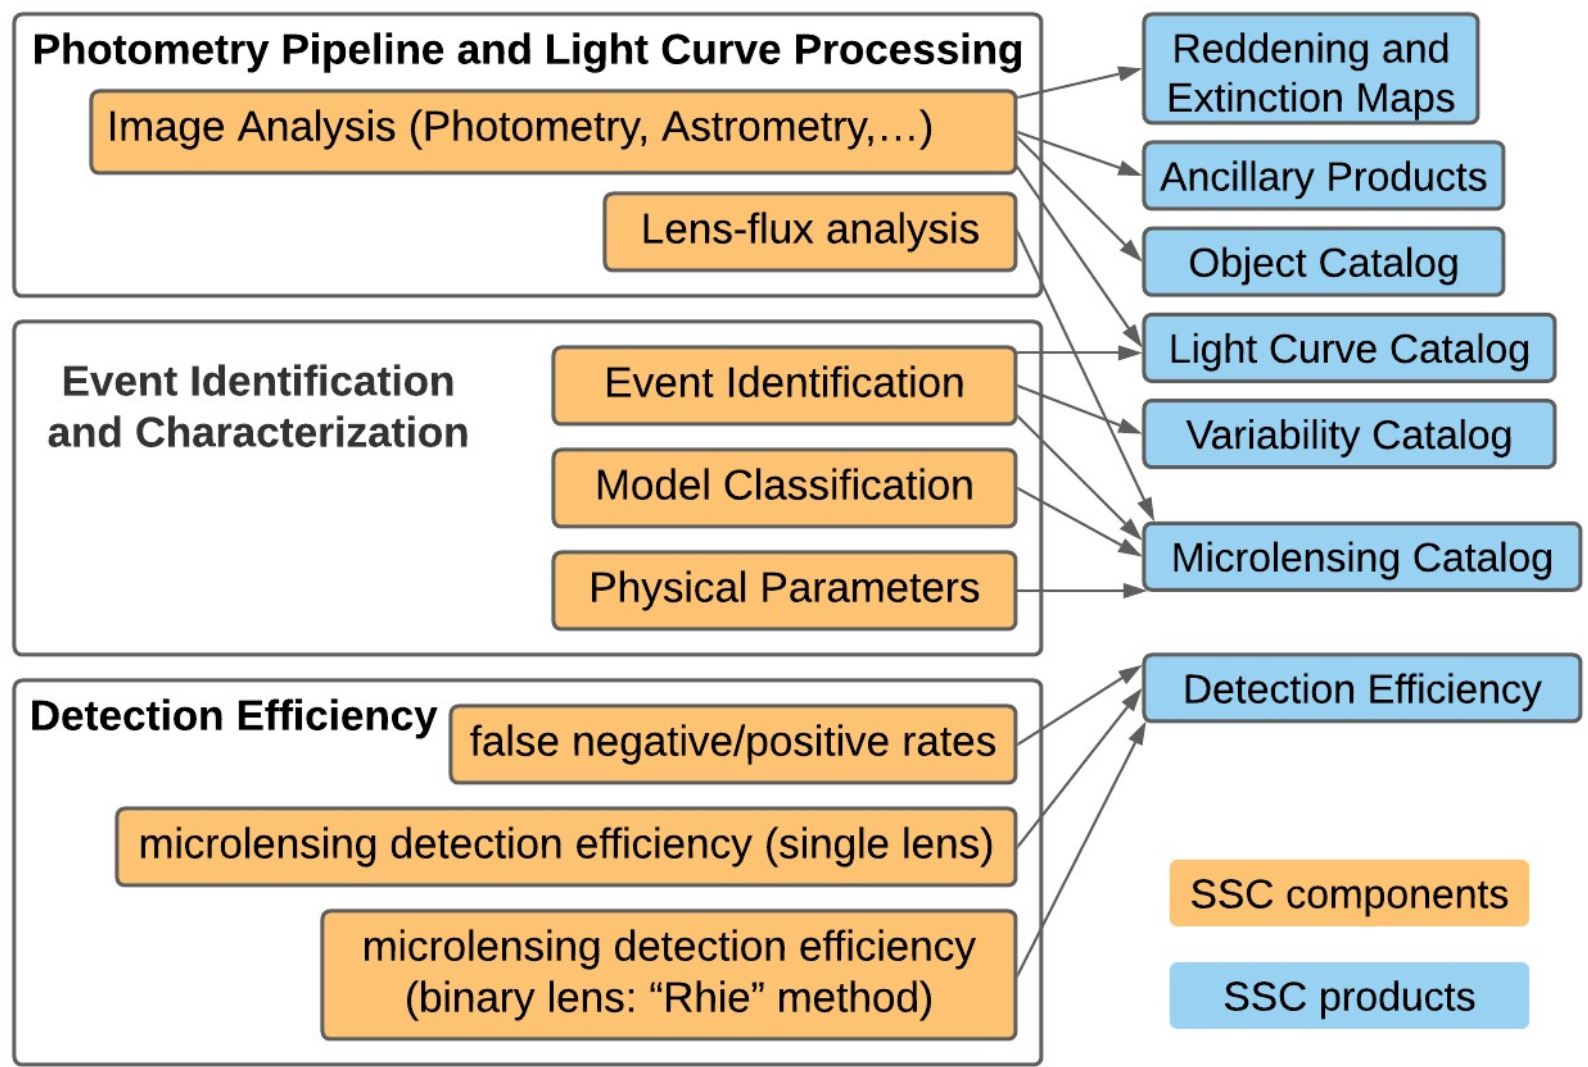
Photometry Pipeline and Light Curve Processing

Image Analysis (Photometry, Astrometry,…)

Lens-flux analysis

Event Identification and Characterization

Event Identification

Model Classification

Physical Parameters

Detection Efficiency

false negative/positive rates

microlensing detection efficiency (single lens)

microlensing detection efficiency (binary lens: “Rhie” method)

Reddening and Extinction Maps

Ancillary Products

Object Catalog

Light Curve Catalog

Variability Catalog

Microlensing Catalog

Detection Efficiency

SSC components

SSC products